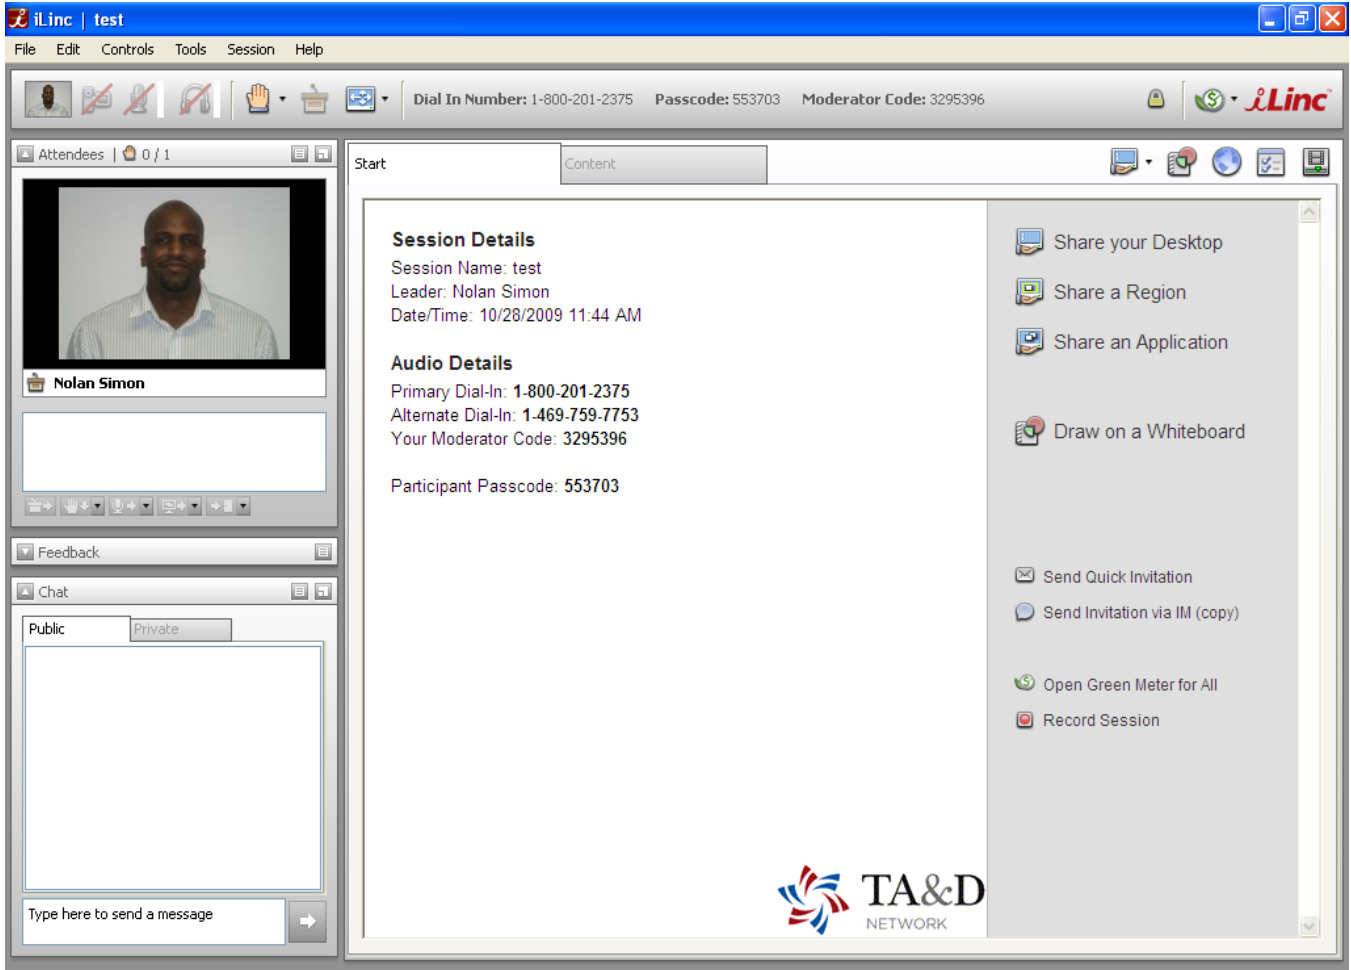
iLinc | test

File Edit Controls Tools Session Help

Dial In Number: 1-800-201-2375 Passcode: 553703 Moderator Code: 3295396

iLinc

Attendees | 0 / 1

Nolan Simon

Feedback

Chat

Public Private

Type here to send a message

Start Content

Session Details
Session Name: test
Leader: Nolan Simon
Date/Time: 10/28/2009 11:44 AM

Audio Details
Primary Dial-In: 1-800-201-2375
Alternate Dial-In: 1-469-759-7753
Your Moderator Code: 3295396

Participant Passcode: 553703

TA&D NETWORK

Share your Desktop
Share a Region
Share an Application

Draw on a Whiteboard

Send Quick Invitation
Send Invitation via IM (copy)

Open Green Meter for All
Record Session